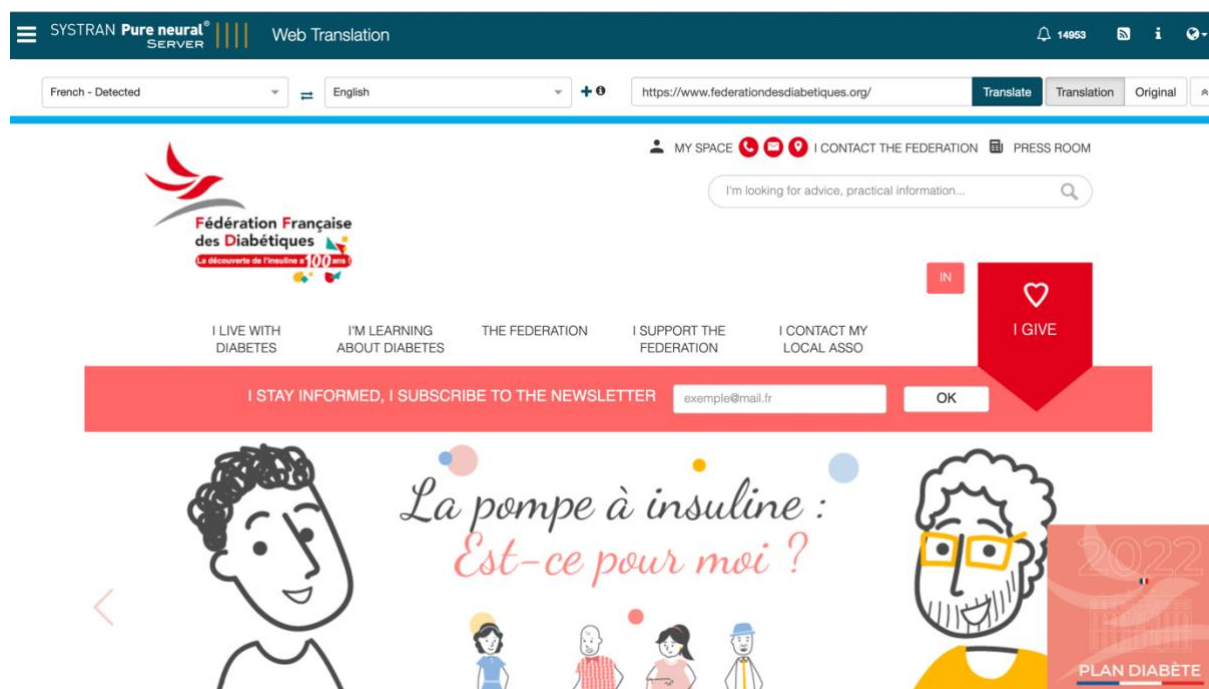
SYSTRAN Pure neural® SERVER Web Translation

14953

French - Detected

English

https://www.federationdesdiabetiques.org/

Translate Translation Original

MY SPACE I CONTACT THE FEDERATION PRESS ROOM

I'm looking for advice, practical information...

Fédération Française des Diabétiques

La découverte de l'insuline a 100 ans !

IN

I GIVE

I LIVE WITH DIABETES

I'M LEARNING ABOUT DIABETES

THE FEDERATION

I SUPPORT THE FEDERATION

I CONTACT MY LOCAL ASSO

I STAY INFORMED, I SUBSCRIBE TO THE NEWSLETTER

exemple@mail.fr

OK

La pompe à insuline :

Est-ce pour moi ?

2022

PLAN DIABÈTE